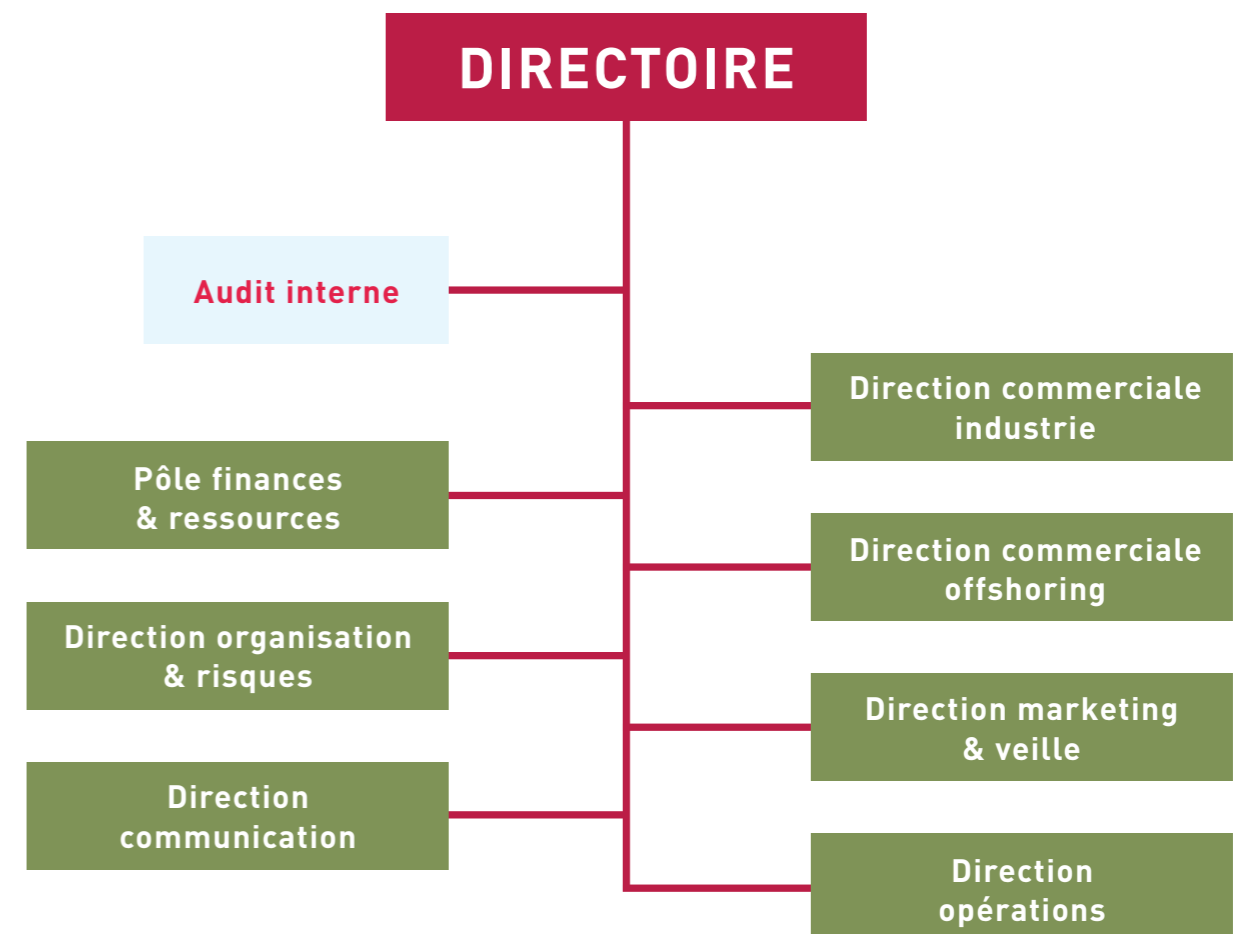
DIRECTOIRE

Audit interne

Direction commerciale industrie

Pôle finances & ressources

Direction commerciale offshoring

Direction organisation & risques

Direction marketing & veille

Direction communication

Direction opérations